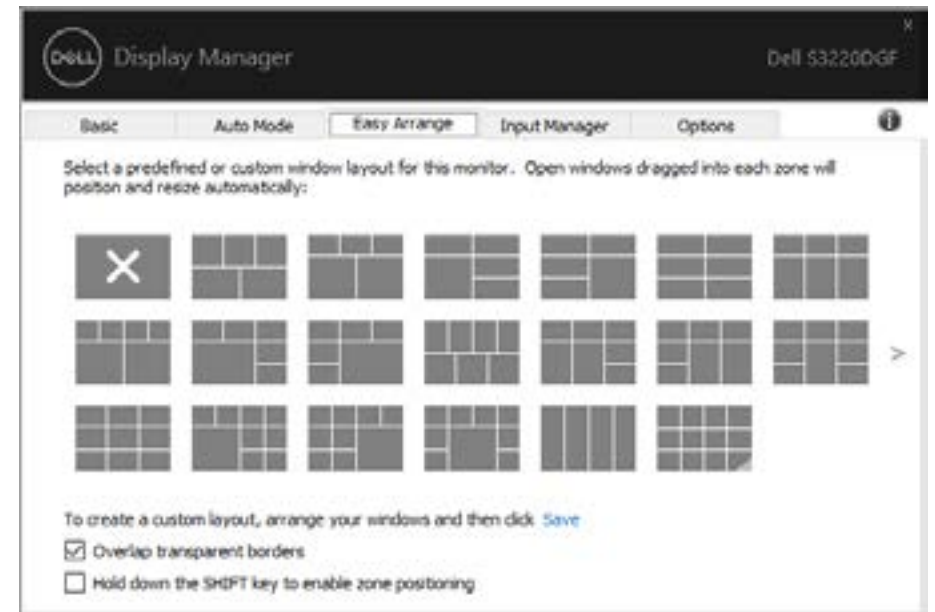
DELL Display Manager

Dell S3220DGF

x

Basic | Auto Mode | Easy Arrange | Input Manager | Options

Select a predefined or custom window layout for this monitor. Open windows dragged into each zone will position and resize automatically:

>

To create a custom layout, arrange your windows and then click Save

☑ Overlap transparent borders

☐ Hold down the SHIFT key to enable zone positioning